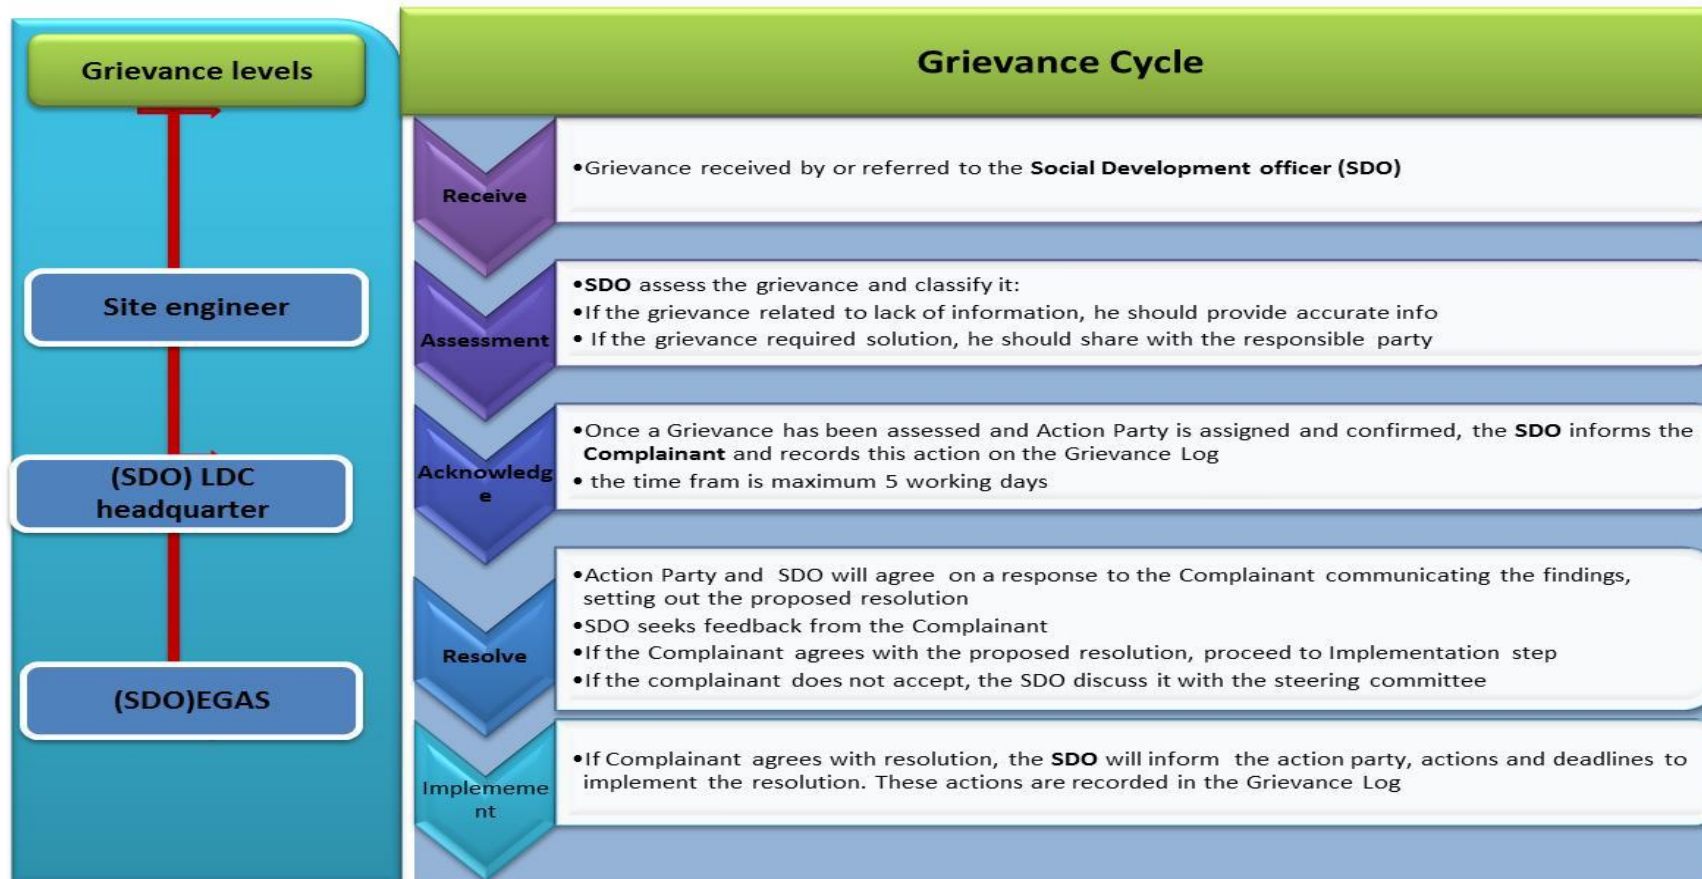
Grievance levels

Site engineer

(SDO) LDC headquarter

(SDO)EGAS

Grievance Cycle

Receive

•Grievance received by or referred to the Social Development officer (SDO)

Assessment

•SDO assess the grievance and classify it:
•If the grievance related to lack of information, he should provide accurate info
• If the grievance required solution, he should share with the responsible party

Acknowledge

•Once a Grievance has been assessed and Action Party is assigned and confirmed, the SDO informs the Complainant and records this action on the Grievance Log
• the time fram is maximum 5 working days

Resolve

•Action Party and SDO will agree on a response to the Complainant communicating the findings, setting out the proposed resolution
•SDO seeks feedback from the Complainant
•If the Complainant agrees with the proposed resolution, proceed to Implementation step
•If the complainant does not accept, the SDO discuss it with the steering committee

Implemement

•If Complainant agrees with resolution, the SDO will inform the action party, actions and deadlines to implement the resolution. These actions are recorded in the Grievance Log